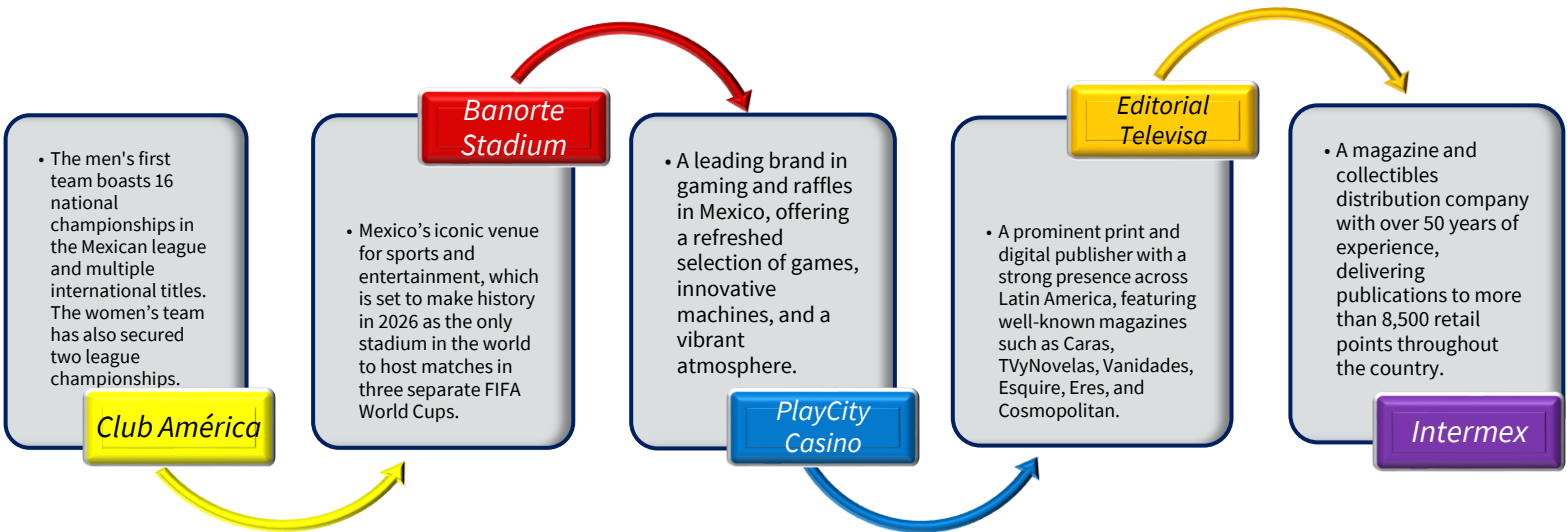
• The men's first team boasts 16 national championships in the Mexican league and multiple international titles. The women's team has also secured two league championships.

Club América

Banorte Stadium

• Mexico's iconic venue for sports and entertainment, which is set to make history in 2026 as the only stadium in the world to host matches in three separate FIFA World Cups.

• A leading brand in gaming and raffles in Mexico, offering a refreshed selection of games, innovative machines, and a vibrant atmosphere.

PlayCity Casino

Editorial Televisa

• A prominent print and digital publisher with a strong presence across Latin America, featuring well-known magazines such as Caras, TVyNovelas, Vanidades, Esquire, Eres, and Cosmopolitan.

• A magazine and collectibles distribution company with over 50 years of experience, delivering publications to more than 8,500 retail points throughout the country.

Intermex